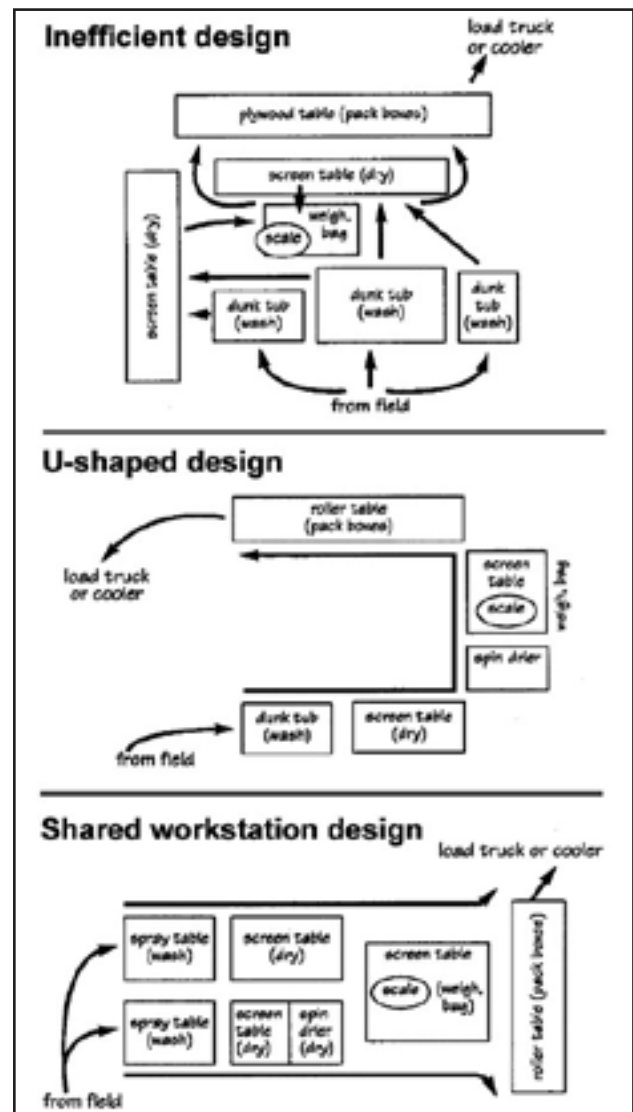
Inefficient design

load truck or cooler

plywood table (pack boxes)

screen table (dry)

screen table (dry)

weigh, bag

scale

dunk tub (wash)

dunk tub (wash)

dunk tub (wash)

from field

U-shaped design

roller table (pack boxes)

load truck or cooler

screen table

scale

weigh, bag

spin drier

dunk tub (wash)

screen table (dry)

from field

Shared workstation design

load truck or cooler

spray table (wash)

screen table (dry)

screen table

scale

(weigh, bag)

spray table (wash)

screen table (dry)

spin drier (dry)

roller table (pack boxes)

from field